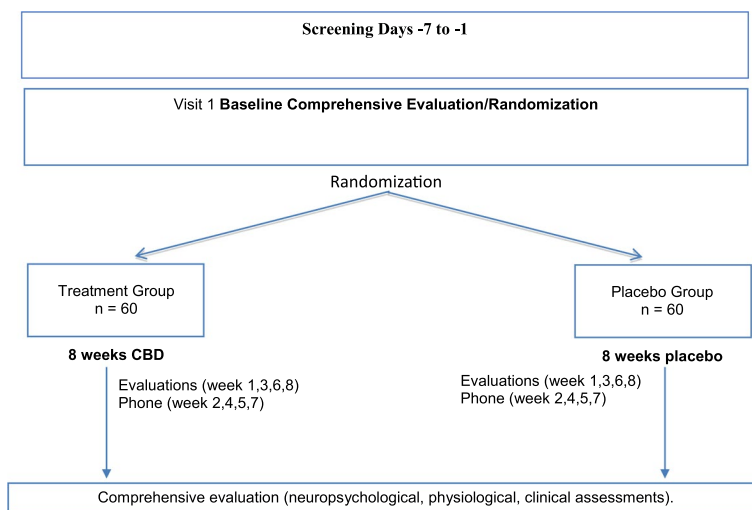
Screening Days -7 to -1

Visit 1 **Baseline Comprehensive Evaluation/Randomization**

Randomization

Treatment Group
n = 60

8 weeks CBD

Evaluations (week 1,3,6,8)
Phone (week 2,4,5,7)

Placebo Group
n = 60

8 weeks placebo

Evaluations (week 1,3,6,8)
Phone (week 2,4,5,7)

Comprehensive evaluation (neuropsychological, physiological, clinical assessments).